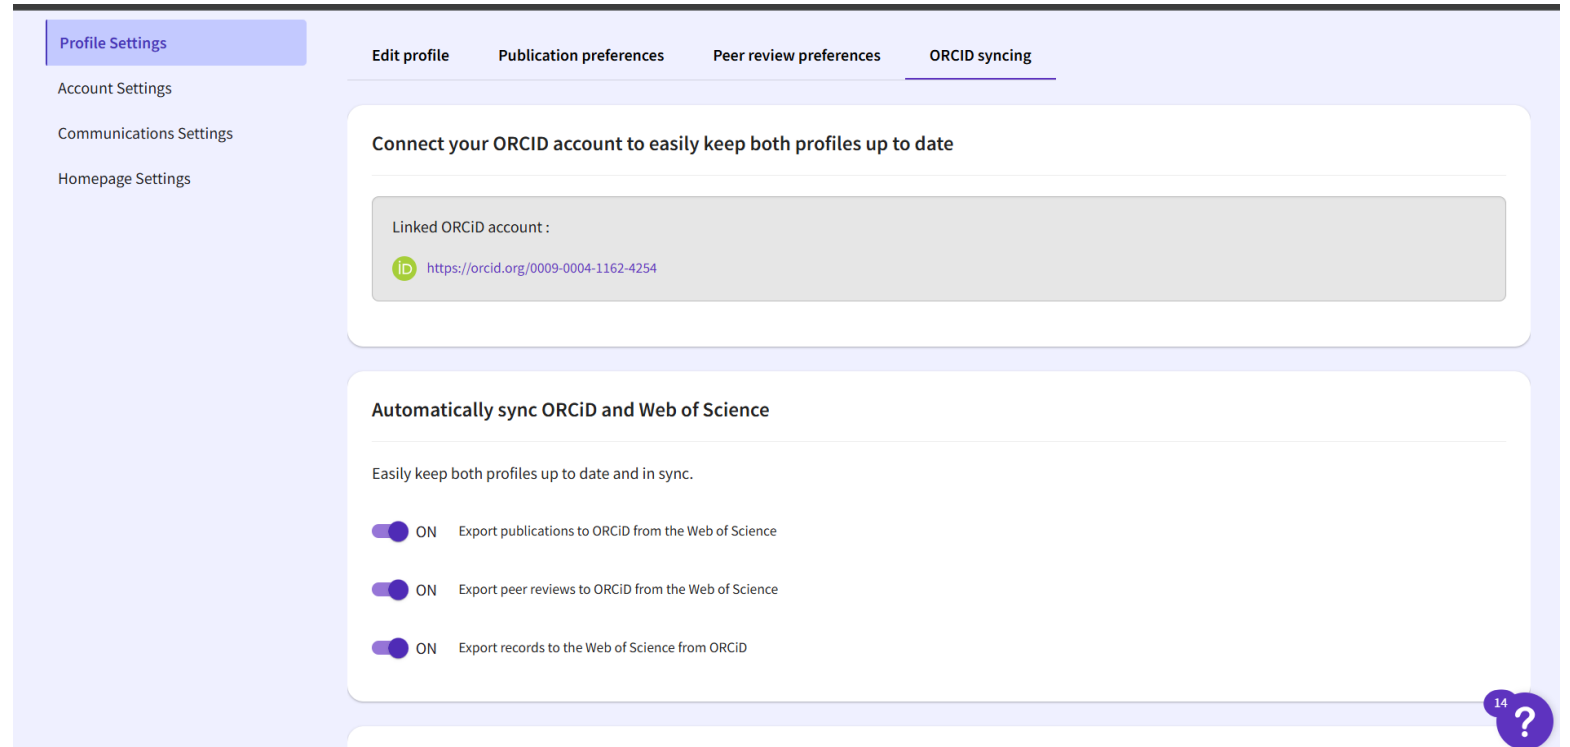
Profile Settings
Account Settings
Communications Settings
Homepage Settings

Edit profile
Publication preferences
Peer review preferences
ORCID syncing

Connect your ORCID account to easily keep both profiles up to date

Linked ORCiD account :
iD https://orcid.org/0009-0004-1162-4254

Automatically sync ORCiD and Web of Science

Easily keep both profiles up to date and in sync.

ON Export publications to ORCiD from the Web of Science

ON Export peer reviews to ORCiD from the Web of Science

ON Export records to the Web of Science from ORCiD

14
?